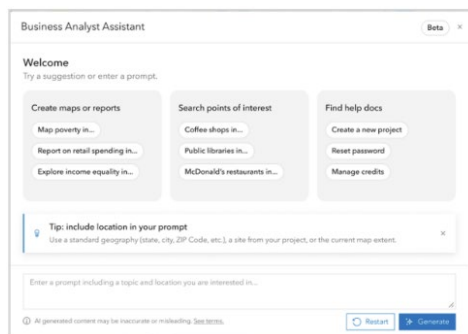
Business Analyst Assistant

Beta ×

Welcome
Try a suggestion or enter a prompt.

Create maps or reports
Map poverty in...
Report on retail spending in...
Explore income equality in...

Search points of interest
Coffee shops in...
Public libraries in...
McDonald's restaurants in...

Find help docs
Create a new project
Reset password
Manage credits

Tip: include location in your prompt
Use a standard geography (state, city, ZIP Code, etc.), a site from your project, or the current map extent.

×

Enter a prompt including a topic and location you are interested in...

AI generated content may be inaccurate or misleading. See terms.

Restart
Generate